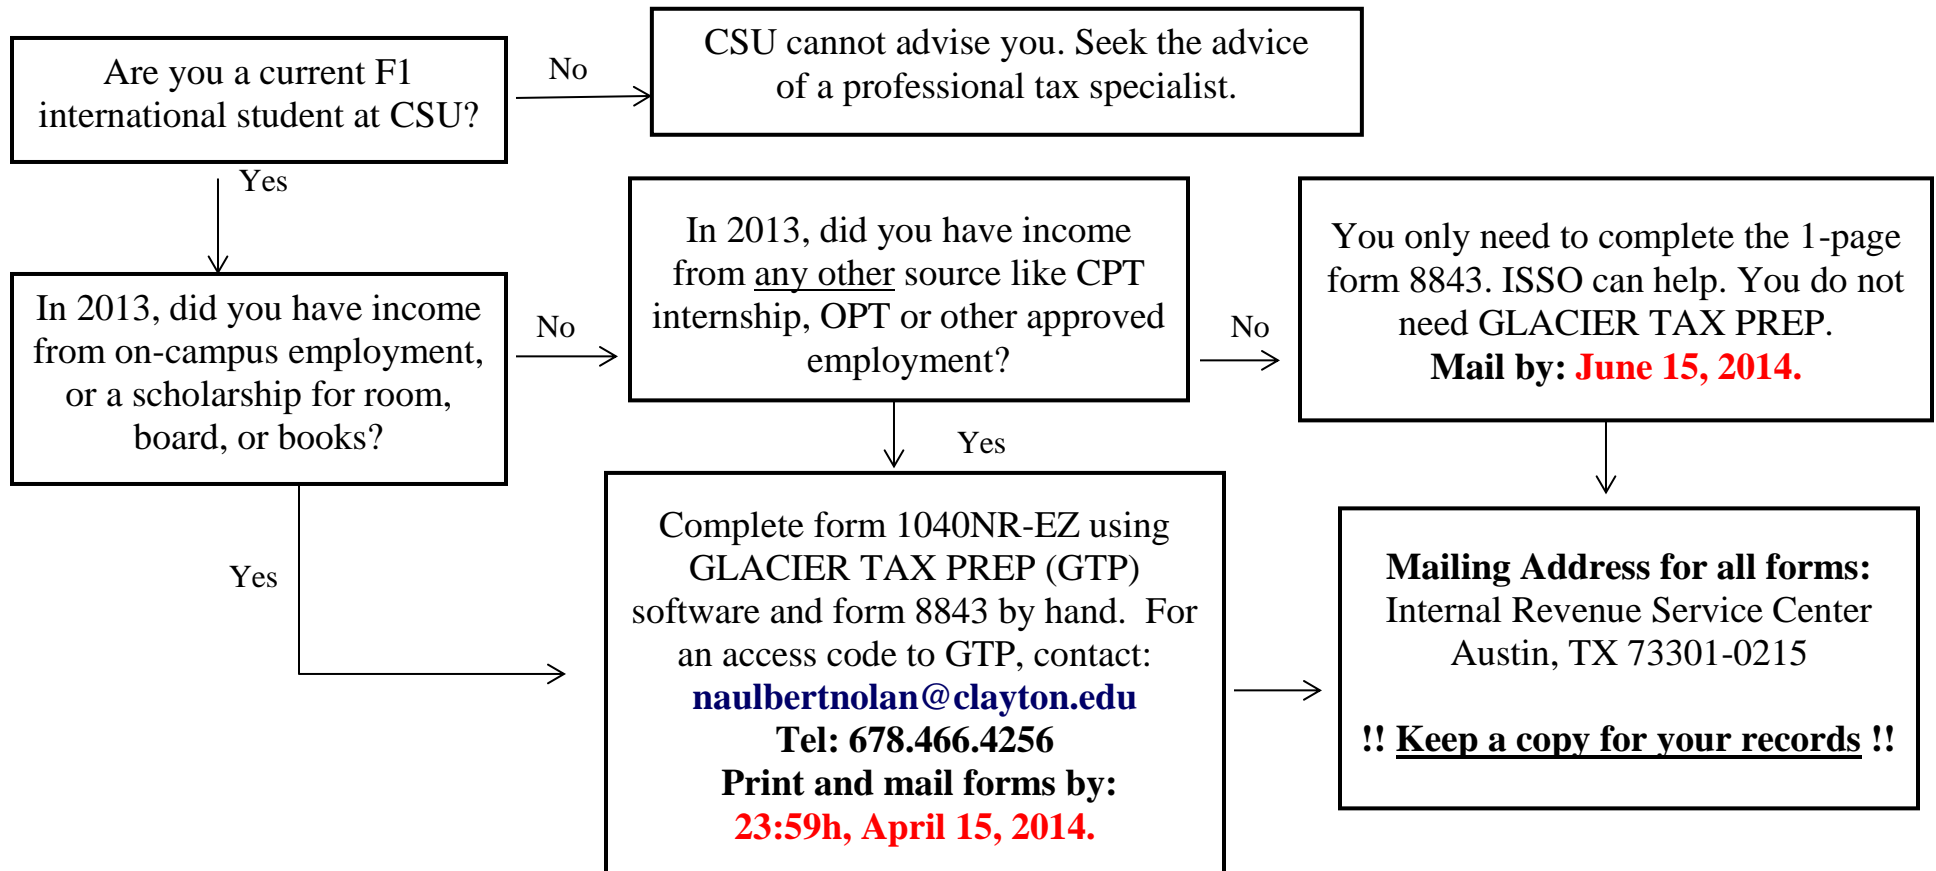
Are you a current F1 international student at CSU?

No

CSU cannot advise you. Seek the advice of a professional tax specialist.

Yes

In 2013, did you have income from on-campus employment, or a scholarship for room, board, or books?

No

In 2013, did you have income from any other source like CPT internship, OPT or other approved employment?

No

You only need to complete the 1-page form 8843. ISSO can help. You do not need GLACIER TAX PREP.
Mail by: June 15, 2014.

Yes

Yes

Complete form 1040NR-EZ using GLACIER TAX PREP (GTP) software and form 8843 by hand. For an access code to GTP, contact:
naulbertnolan@clayton.edu
Tel: 678.466.4256
Print and mail forms by:
23:59h, April 15, 2014.

Mailing Address for all forms:
Internal Revenue Service Center
Austin, TX 73301-0215

!! Keep a copy for your records !!